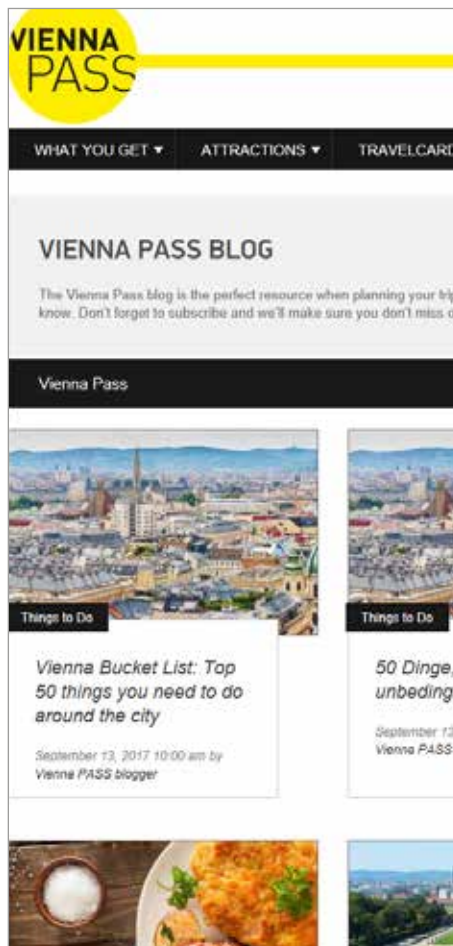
VIENNA PASS

WHAT YOU GET ▾ ATTRACTIONS ▾ TRAVELCARD

VIENNA PASS BLOG

The Vienna Pass blog is the perfect resource when planning your trip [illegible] know. Don't forget to subscribe and we'll make sure you don't miss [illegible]

Vienna Pass

Things to Do

Vienna Bucket List: Top 50 things you need to do around the city

September 13, 2017 10:00 am by Vienna PASS blogger

Things to Do

50 Dinge, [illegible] unbeding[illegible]

September 13 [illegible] Vienna PASS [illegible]